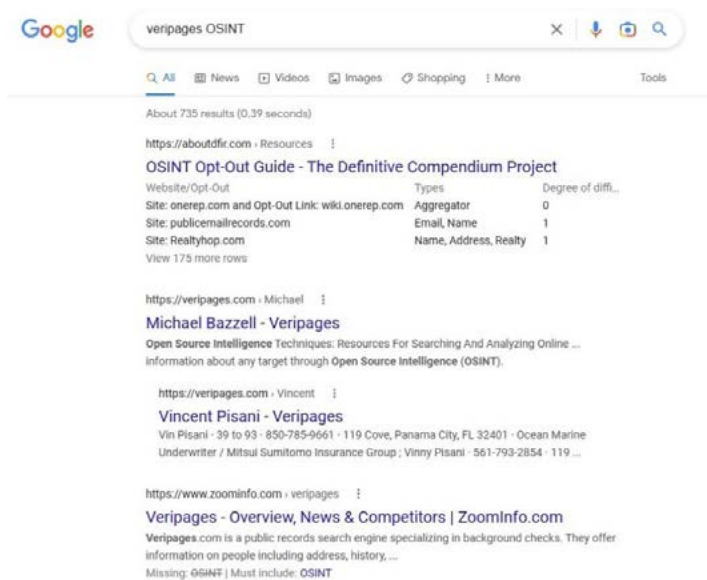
Google

veripages OSINT

All News Videos Images Shopping More Tools

About 735 results (0.39 seconds)

https://aboutdfir.com › Resources

OSINT Opt-Out Guide - The Definitive Compendium Project

| Website/Opt-Out | Types | Degree of diffi... |
|---|---|---|
| Site: onerep.com and Opt-Out Link: wiki.onerep.com | Aggregator | 0 |
| Site: publicemailrecords.com | Email, Name | 1 |
| Site: Realtyhop.com | Name, Address, Realty | 1 |

View 175 more rows

https://veripages.com › Michael

Michael Bazzell - Veripages

Open Source Intelligence Techniques: Resources For Searching And Analyzing Online ... information about any target through Open Source Intelligence (OSINT).

https://veripages.com › Vincent

Vincent Pisani - Veripages

Vin Pisani · 39 to 93 · 850-785-9661 · 119 Cove, Panama City, FL 32401 · Ocean Marine Underwriter / Mitsui Sumitomo Insurance Group ; Vinny Pisani · 561-793-2854 · 119 ...

https://www.zoominfo.com › veripages

Veripages - Overview, News & Competitors | ZoomInfo.com

Veripages.com is a public records search engine specializing in background checks. They offer information on people including address, history, ...

Missing: ~~OSINT~~ | Must include: OSINT